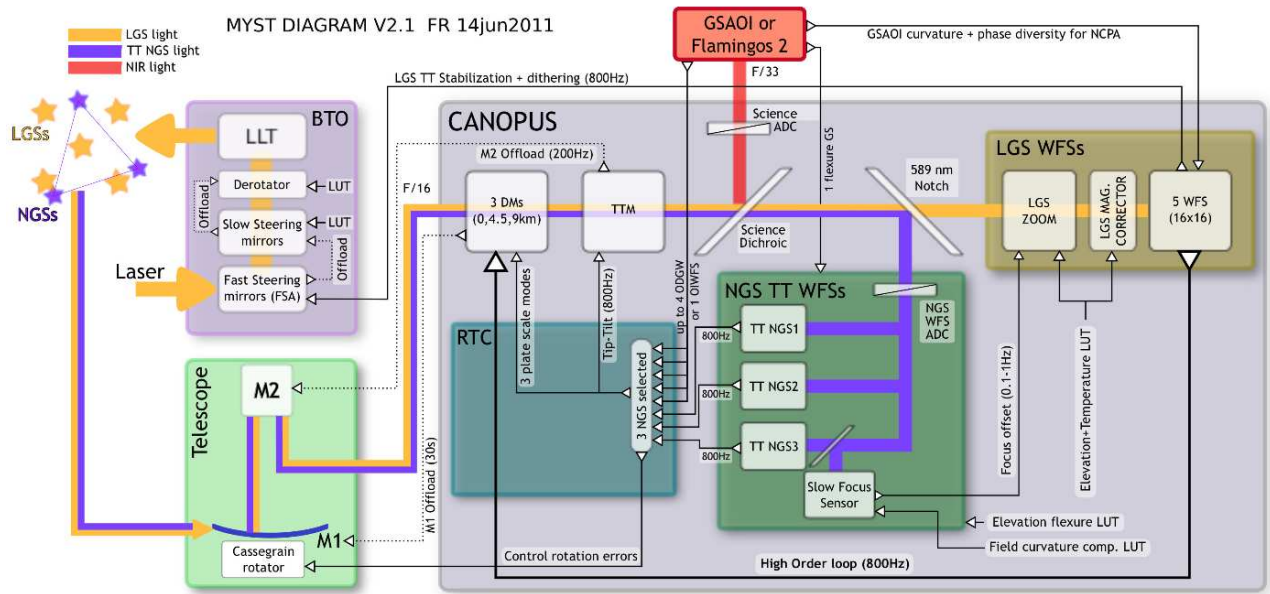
MYST DIAGRAM V2.1 FR 14jun2011

LGS light
TT NGS light
NIR light

LGSs

NGSs

Laser

BTO

LLT

Derotator

LUT

Offload

Slow Steering mirrors

LUT

Offload

Fast Steering mirrors (FSA)

GSAOI or Flamingos 2

GSAOI curvature + phase diversity for NCPA

F/33

LGS TT Stabilization + dithering (800Hz)

CANOPUS

Science ADC

M2 Offload (200Hz)

F/16

3 DMs (0,4.5,9km)

TTM

Science Dichroic

1 flexure GS

589 nm Notch

LGS WFSs

LGS ZOOM

LGS MAG. CORRECTOR

5 WFS (16x16)

up to 4 ODGW or 1 OIWFS

NGS TT WFSs

NGS WFS ADC

RTC

3 plate scale modes

Tip-Tilt (800Hz)

3 NGS selected

800Hz

TT NGS1

800Hz

TT NGS2

800Hz

TT NGS3

Focus offset (0.1-1Hz)

Elevation+Temperature LUT

Telescope

M2

M1 Offload (30s)

Slow Focus Sensor

Elevation flexure LUT

Field curvature comp. LUT

M1

Cassegrain rotator

Control rotation errors

High Order loop (800Hz)